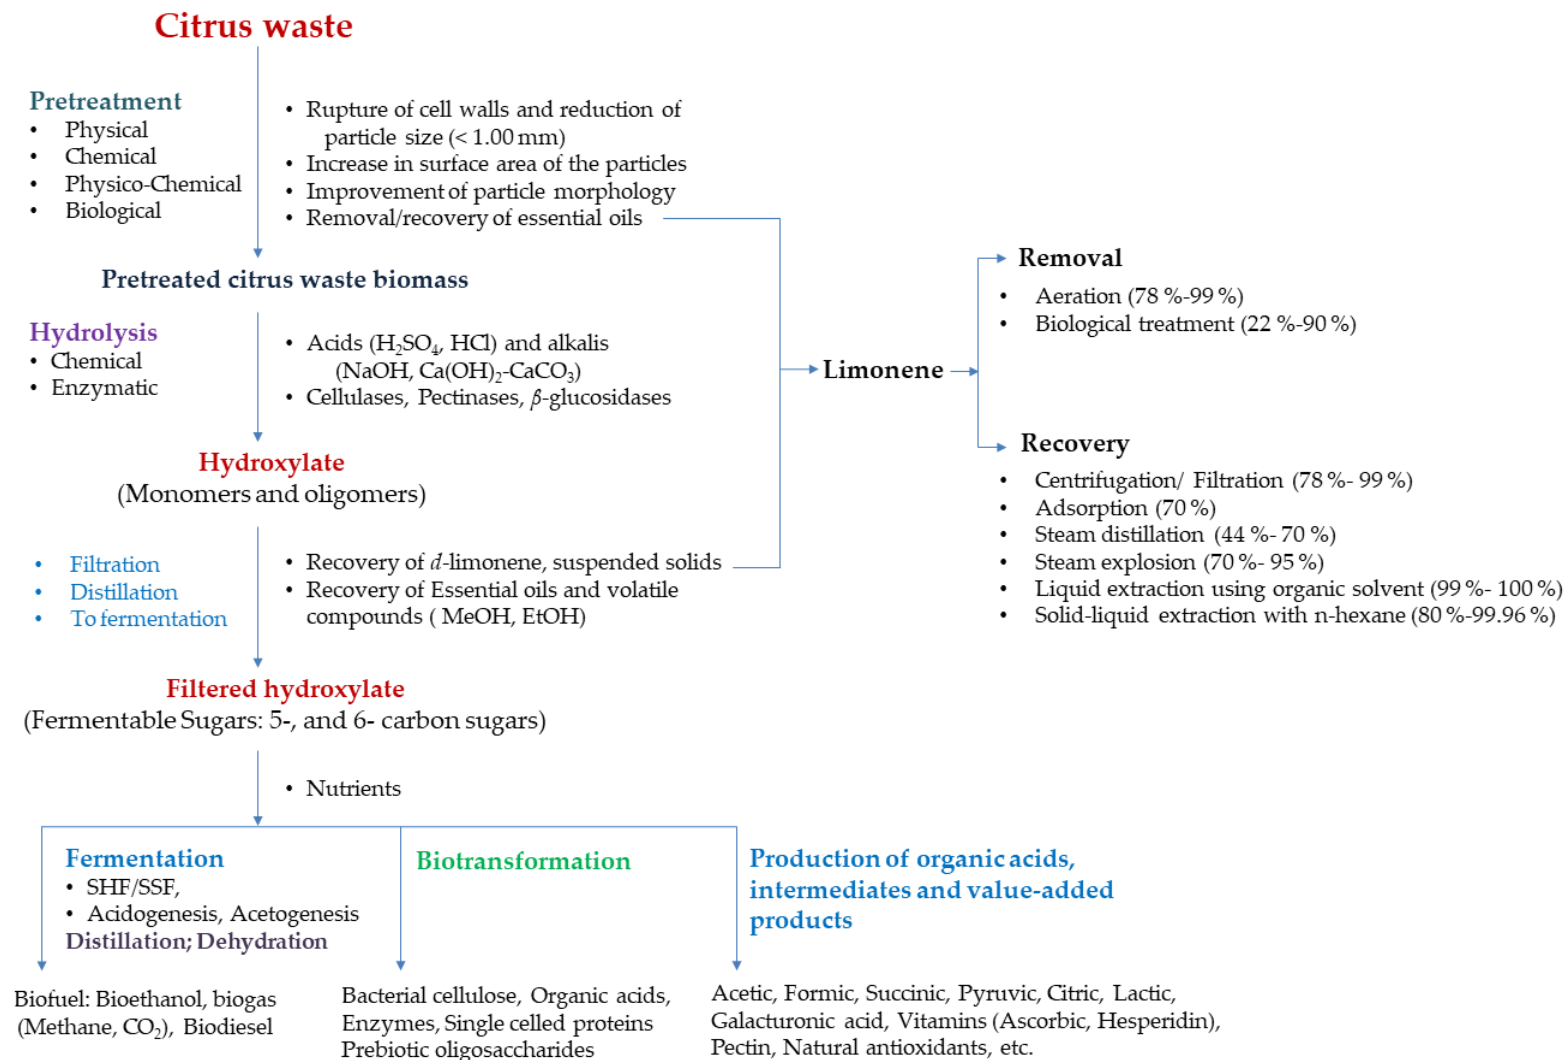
Citrus waste

Pretreatment
- Physical
- Chemical
- Physico-Chemical
- Biological

- Rupture of cell walls and reduction of particle size (< 1.00 mm)
- Increase in surface area of the particles
- Improvement of particle morphology
- Removal/recovery of essential oils

Pretreated citrus waste biomass

Hydrolysis
- Chemical
- Enzymatic

- Acids ($H_2SO_4$, HCl) and alkalis (NaOH, $Ca(OH)_2$-$CaCO_3$)
- Cellulases, Pectinases, $\beta$-glucosidases

Hydroxylate
(Monomers and oligomers)

- Filtration
- Distillation
- To fermentation

- Recovery of $d$-limonene, suspended solids
- Recovery of Essential oils and volatile compounds ( MeOH, EtOH)

Filtered hydroxylate
(Fermentable Sugars: 5-, and 6- carbon sugars)

- Nutrients

Limonene

Removal
- Aeration (78 %-99 %)
- Biological treatment (22 %-90 %)

Recovery
- Centrifugation/ Filtration (78 %- 99 %)
- Adsorption (70 %)
- Steam distillation (44 %- 70 %)
- Steam explosion (70 %- 95 %)
- Liquid extraction using organic solvent (99 %- 100 %)
- Solid-liquid extraction with n-hexane (80 %-99.96 %)

Fermentation
- SHF/SSF,
- Acidogenesis, Acetogenesis
Distillation; Dehydration

Biotransformation

Production of organic acids, intermediates and value-added products

Biofuel: Bioethanol, biogas (Methane, $CO_2$), Biodiesel

Bacterial cellulose, Organic acids, Enzymes, Single celled proteins Prebiotic oligosaccharides

Acetic, Formic, Succinic, Pyruvic, Citric, Lactic, Galacturonic acid, Vitamins (Ascorbic, Hesperidin), Pectin, Natural antioxidants, etc.